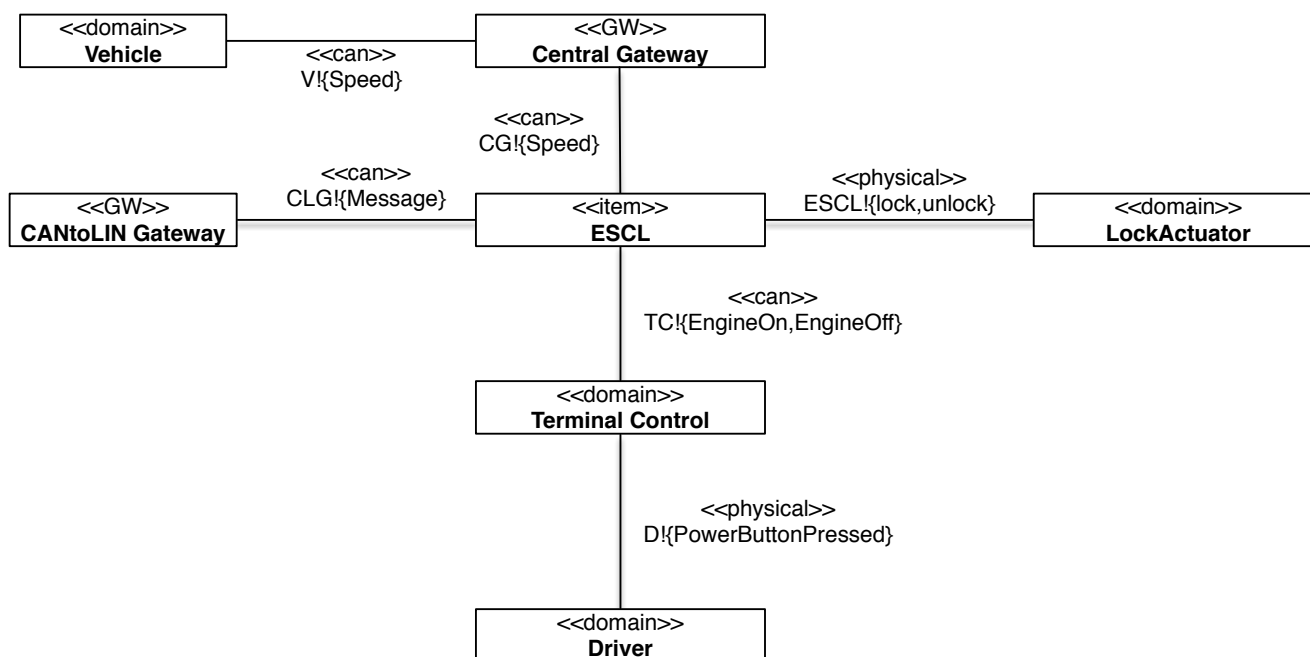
<<domain>>
Vehicle

<<can>>
V!{Speed}

<<GW>>
Central Gateway

<<can>>
CG!{Speed}

<<GW>>
CANtoLIN Gateway

<<can>>
CLG!{Message}

<<item>>
ESCL

<<physical>>
ESCL!{lock,unlock}

<<domain>>
LockActuator

<<can>>
TC!{EngineOn,EngineOff}

<<domain>>
Terminal Control

<<physical>>
D!{PowerButtonPressed}

<<domain>>
Driver